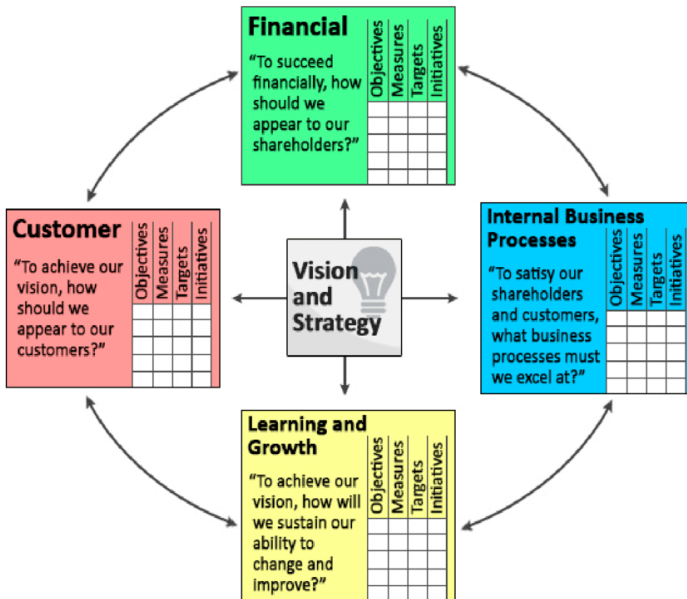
Financial

"To succeed financially, how should we appear to our shareholders?"

| Objectives | Measures | Targets | Initiatives |
|---|---|---|---|
| | | | |
| | | | |
| | | | |
| | | | |

Customer

"To achieve our vision, how should we appear to our customers?"

| Objectives | Measures | Targets | Initiatives |
|---|---|---|---|
| | | | |
| | | | |
| | | | |
| | | | |

Vision and Strategy

Internal Business Processes

"To satisy our shareholders and customers, what business processes must we excel at?"

| Objectives | Measures | Targets | Initiatives |
|---|---|---|---|
| | | | |
| | | | |
| | | | |
| | | | |

Learning and Growth

"To achieve our vision, how will we sustain our ability to change and improve?"

| Objectives | Measures | Targets | Initiatives |
|---|---|---|---|
| | | | |
| | | | |
| | | | |
| | | | |